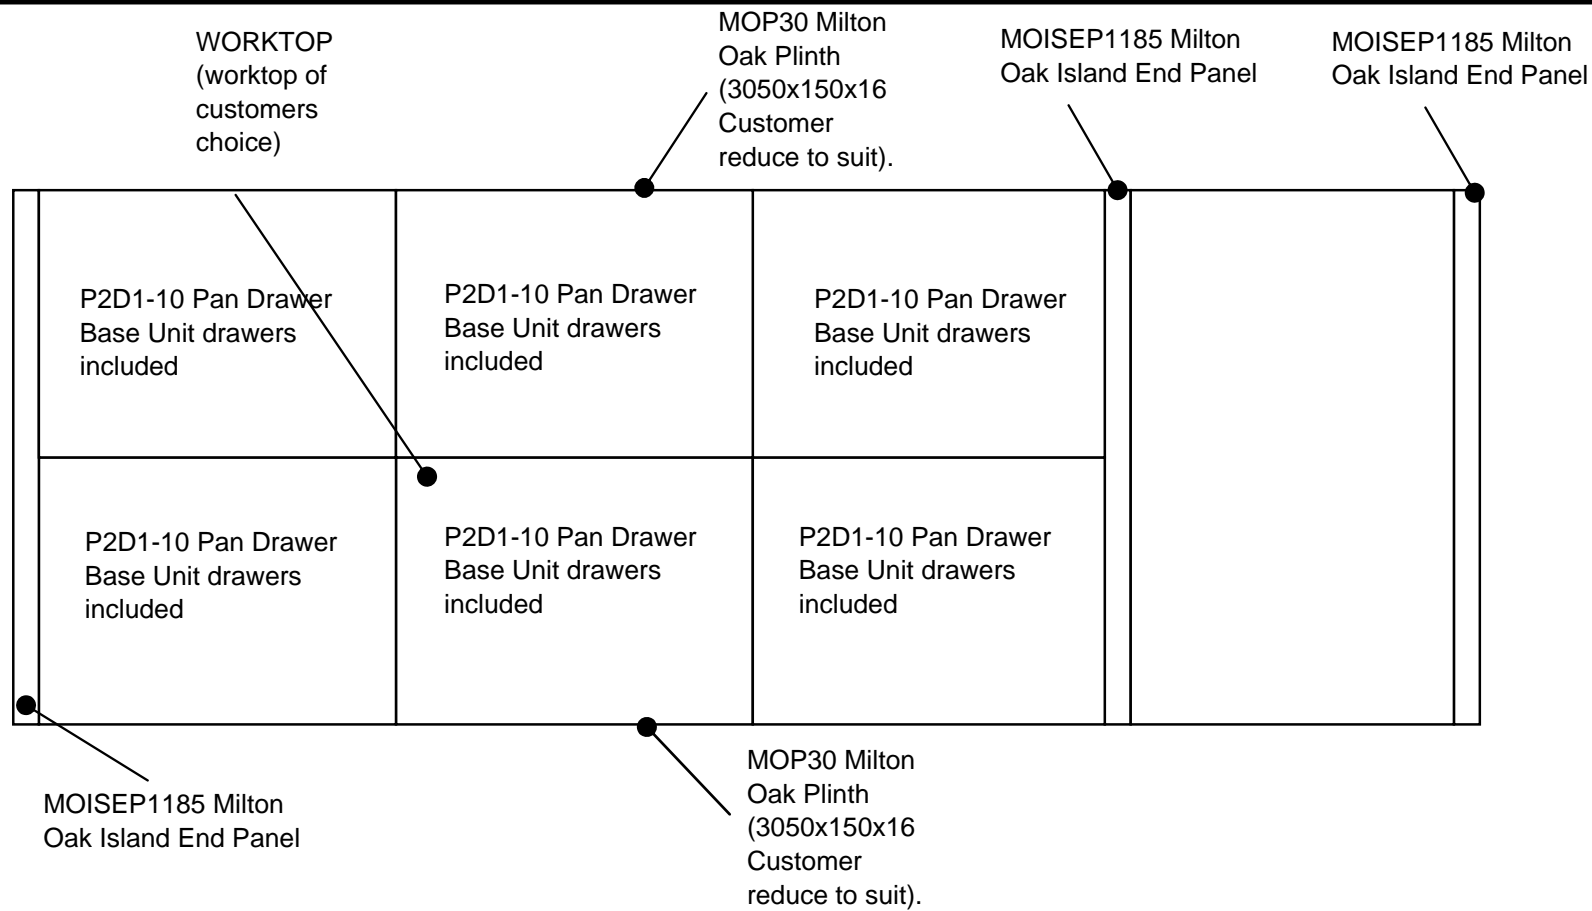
WORKTOP (worktop of customers choice)

MOP30 Milton Oak Plinth (3050x150x16 Customer reduce to suit).

MOISEP1185 Milton Oak Island End Panel

MOISEP1185 Milton Oak Island End Panel

P2D1-10 Pan Drawer Base Unit drawers included

P2D1-10 Pan Drawer Base Unit drawers included

P2D1-10 Pan Drawer Base Unit drawers included

P2D1-10 Pan Drawer Base Unit drawers included

P2D1-10 Pan Drawer Base Unit drawers included

P2D1-10 Pan Drawer Base Unit drawers included

MOISEP1185 Milton Oak Island End Panel

MOP30 Milton Oak Plinth (3050x150x16 Customer reduce to suit).